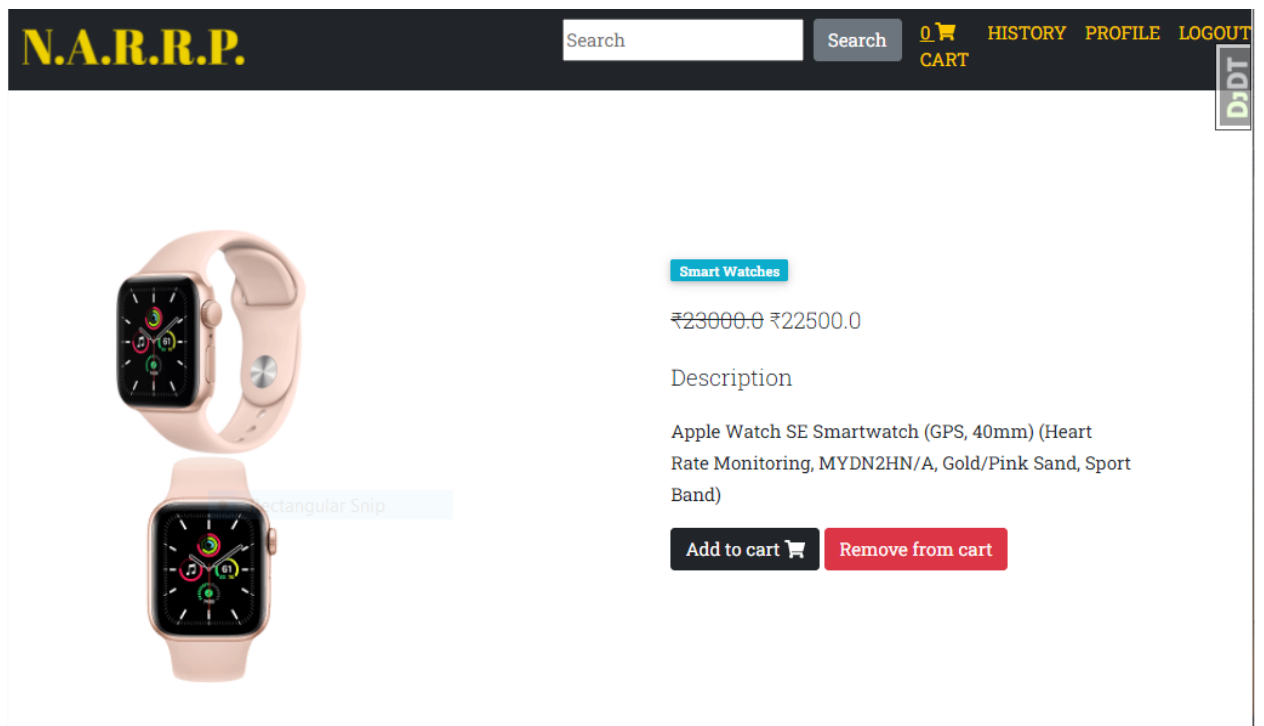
N.A.R.R.P.

Search Search 0 CART HISTORY PROFILE LOGOUT

DjDT

61

Rectangular Snip

61

Smart Watches

~~₹23000.0~~ ₹22500.0

Description

Apple Watch SE Smartwatch (GPS, 40mm) (Heart Rate Monitoring, MYDN2HN/A, Gold/Pink Sand, Sport Band)

Add to cart

Remove from cart